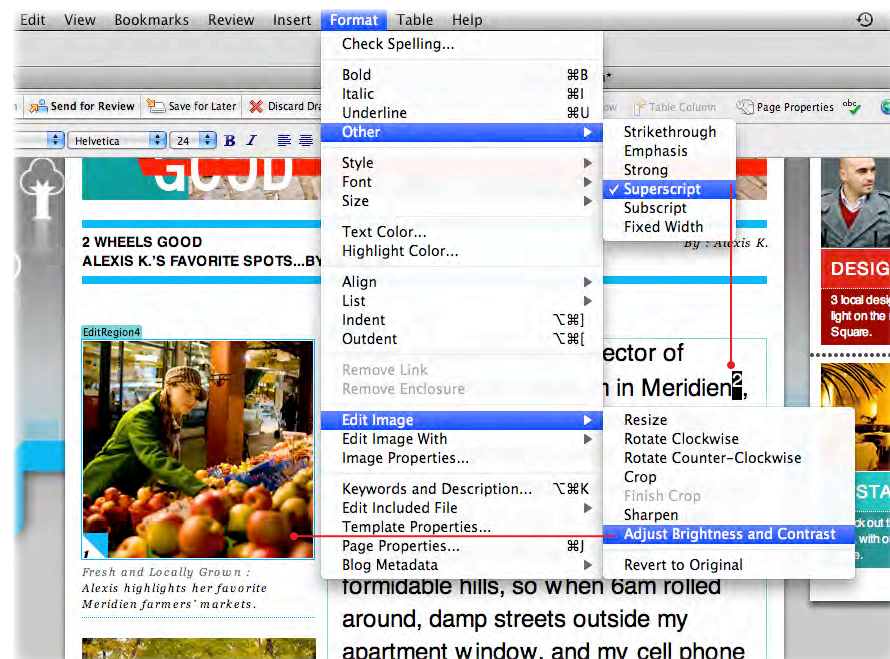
Edit View Bookmarks Review Insert Format Table Help

Send for Review Save for Later Discard Dra Table Column Page Properties

Helvetica 24 B I

GOOD

2 WHEELS GOOD
ALEXIS K.'S FAVORITE SPOTS...BY

By : Alexis K.

EditRegion4

Fresh and Locally Grown :
Alexis highlights her favorite Meridien farmers' markets.

ector of
n in Meridien$^2$,

formidable hills, so when 6am rolled around, damp streets outside my apartment window, and my cell phone

Check Spelling...
Bold ⌘B
Italic ⌘I
Underline ⌘U
Other
Style
Font
Size
Text Color...
Highlight Color...
Align
List
Indent ⌥⌘]
Outdent ⌥⌘[
Remove Link
Remove Enclosure
Edit Image
Edit Image With
Image Properties...
Keywords and Description... ⌥⌘K
Edit Included File
Template Properties...
Page Properties... ⌘J
Blog Metadata

Strikethrough
Emphasis
Strong
✓ Superscript
Subscript
Fixed Width

Resize
Rotate Clockwise
Rotate Counter-Clockwise
Crop
Finish Crop
Sharpen
Adjust Brightness and Contrast
Revert to Original

DESIG
3 local desi
light on the
Square.

STA
kout t
with